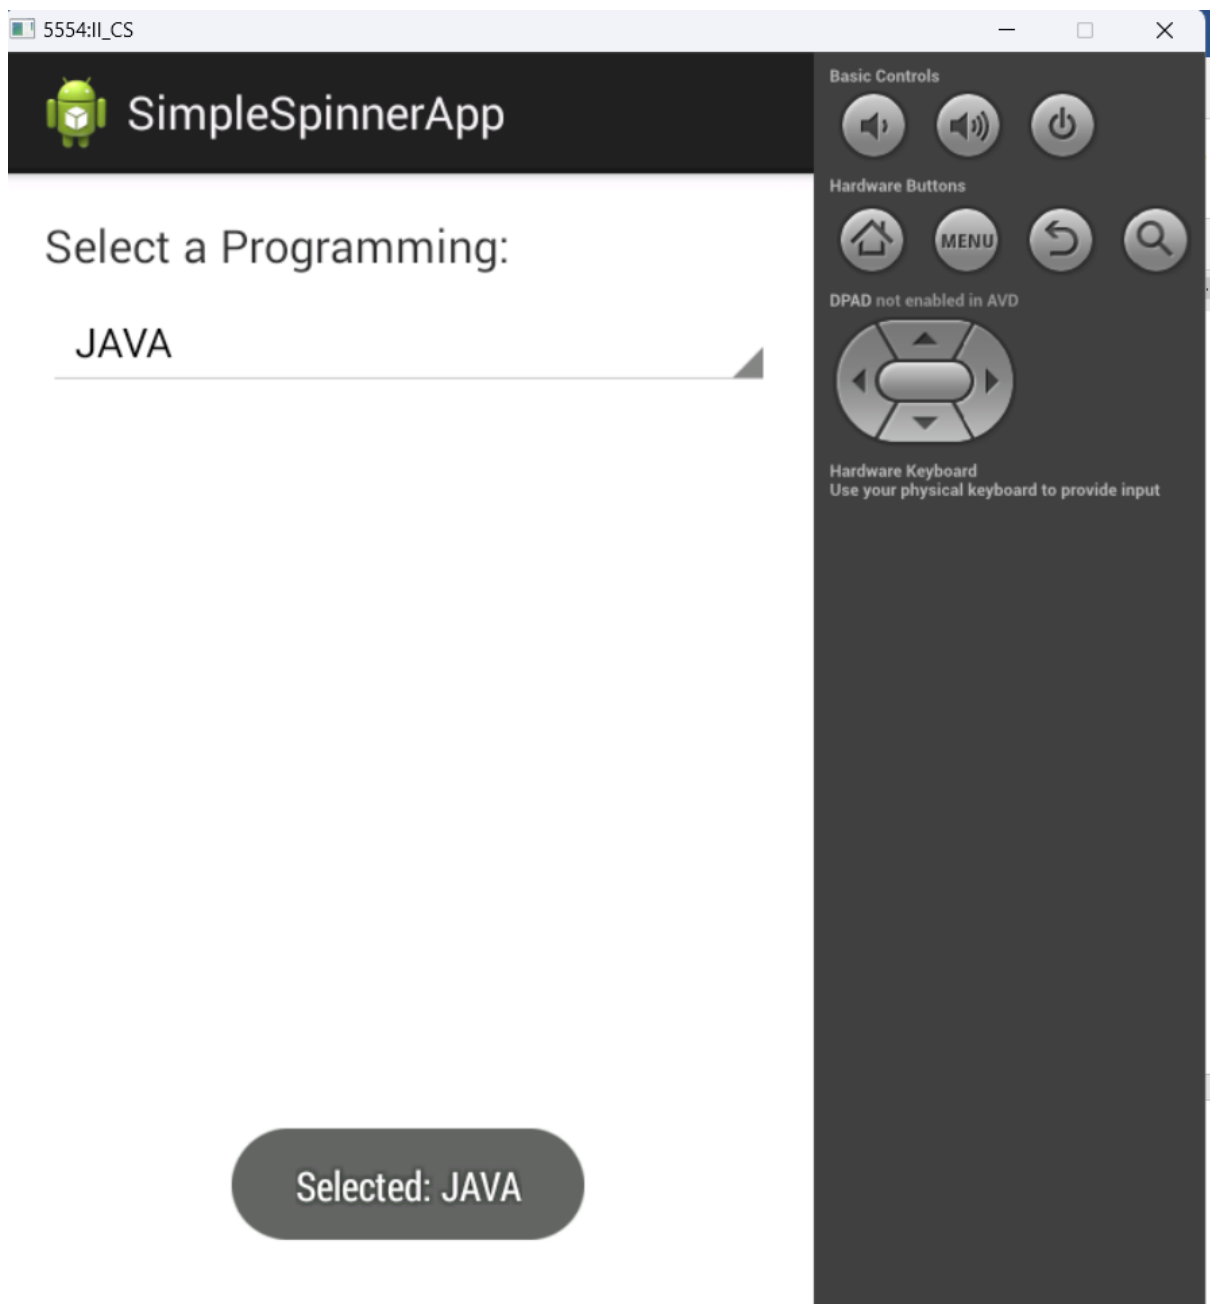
5554:II_CS

SimpleSpinnerApp

Select a Programming:

JAVA

Selected: JAVA

Basic Controls

Hardware Buttons

MENU

DPAD not enabled in AVD

Hardware Keyboard
Use your physical keyboard to provide input